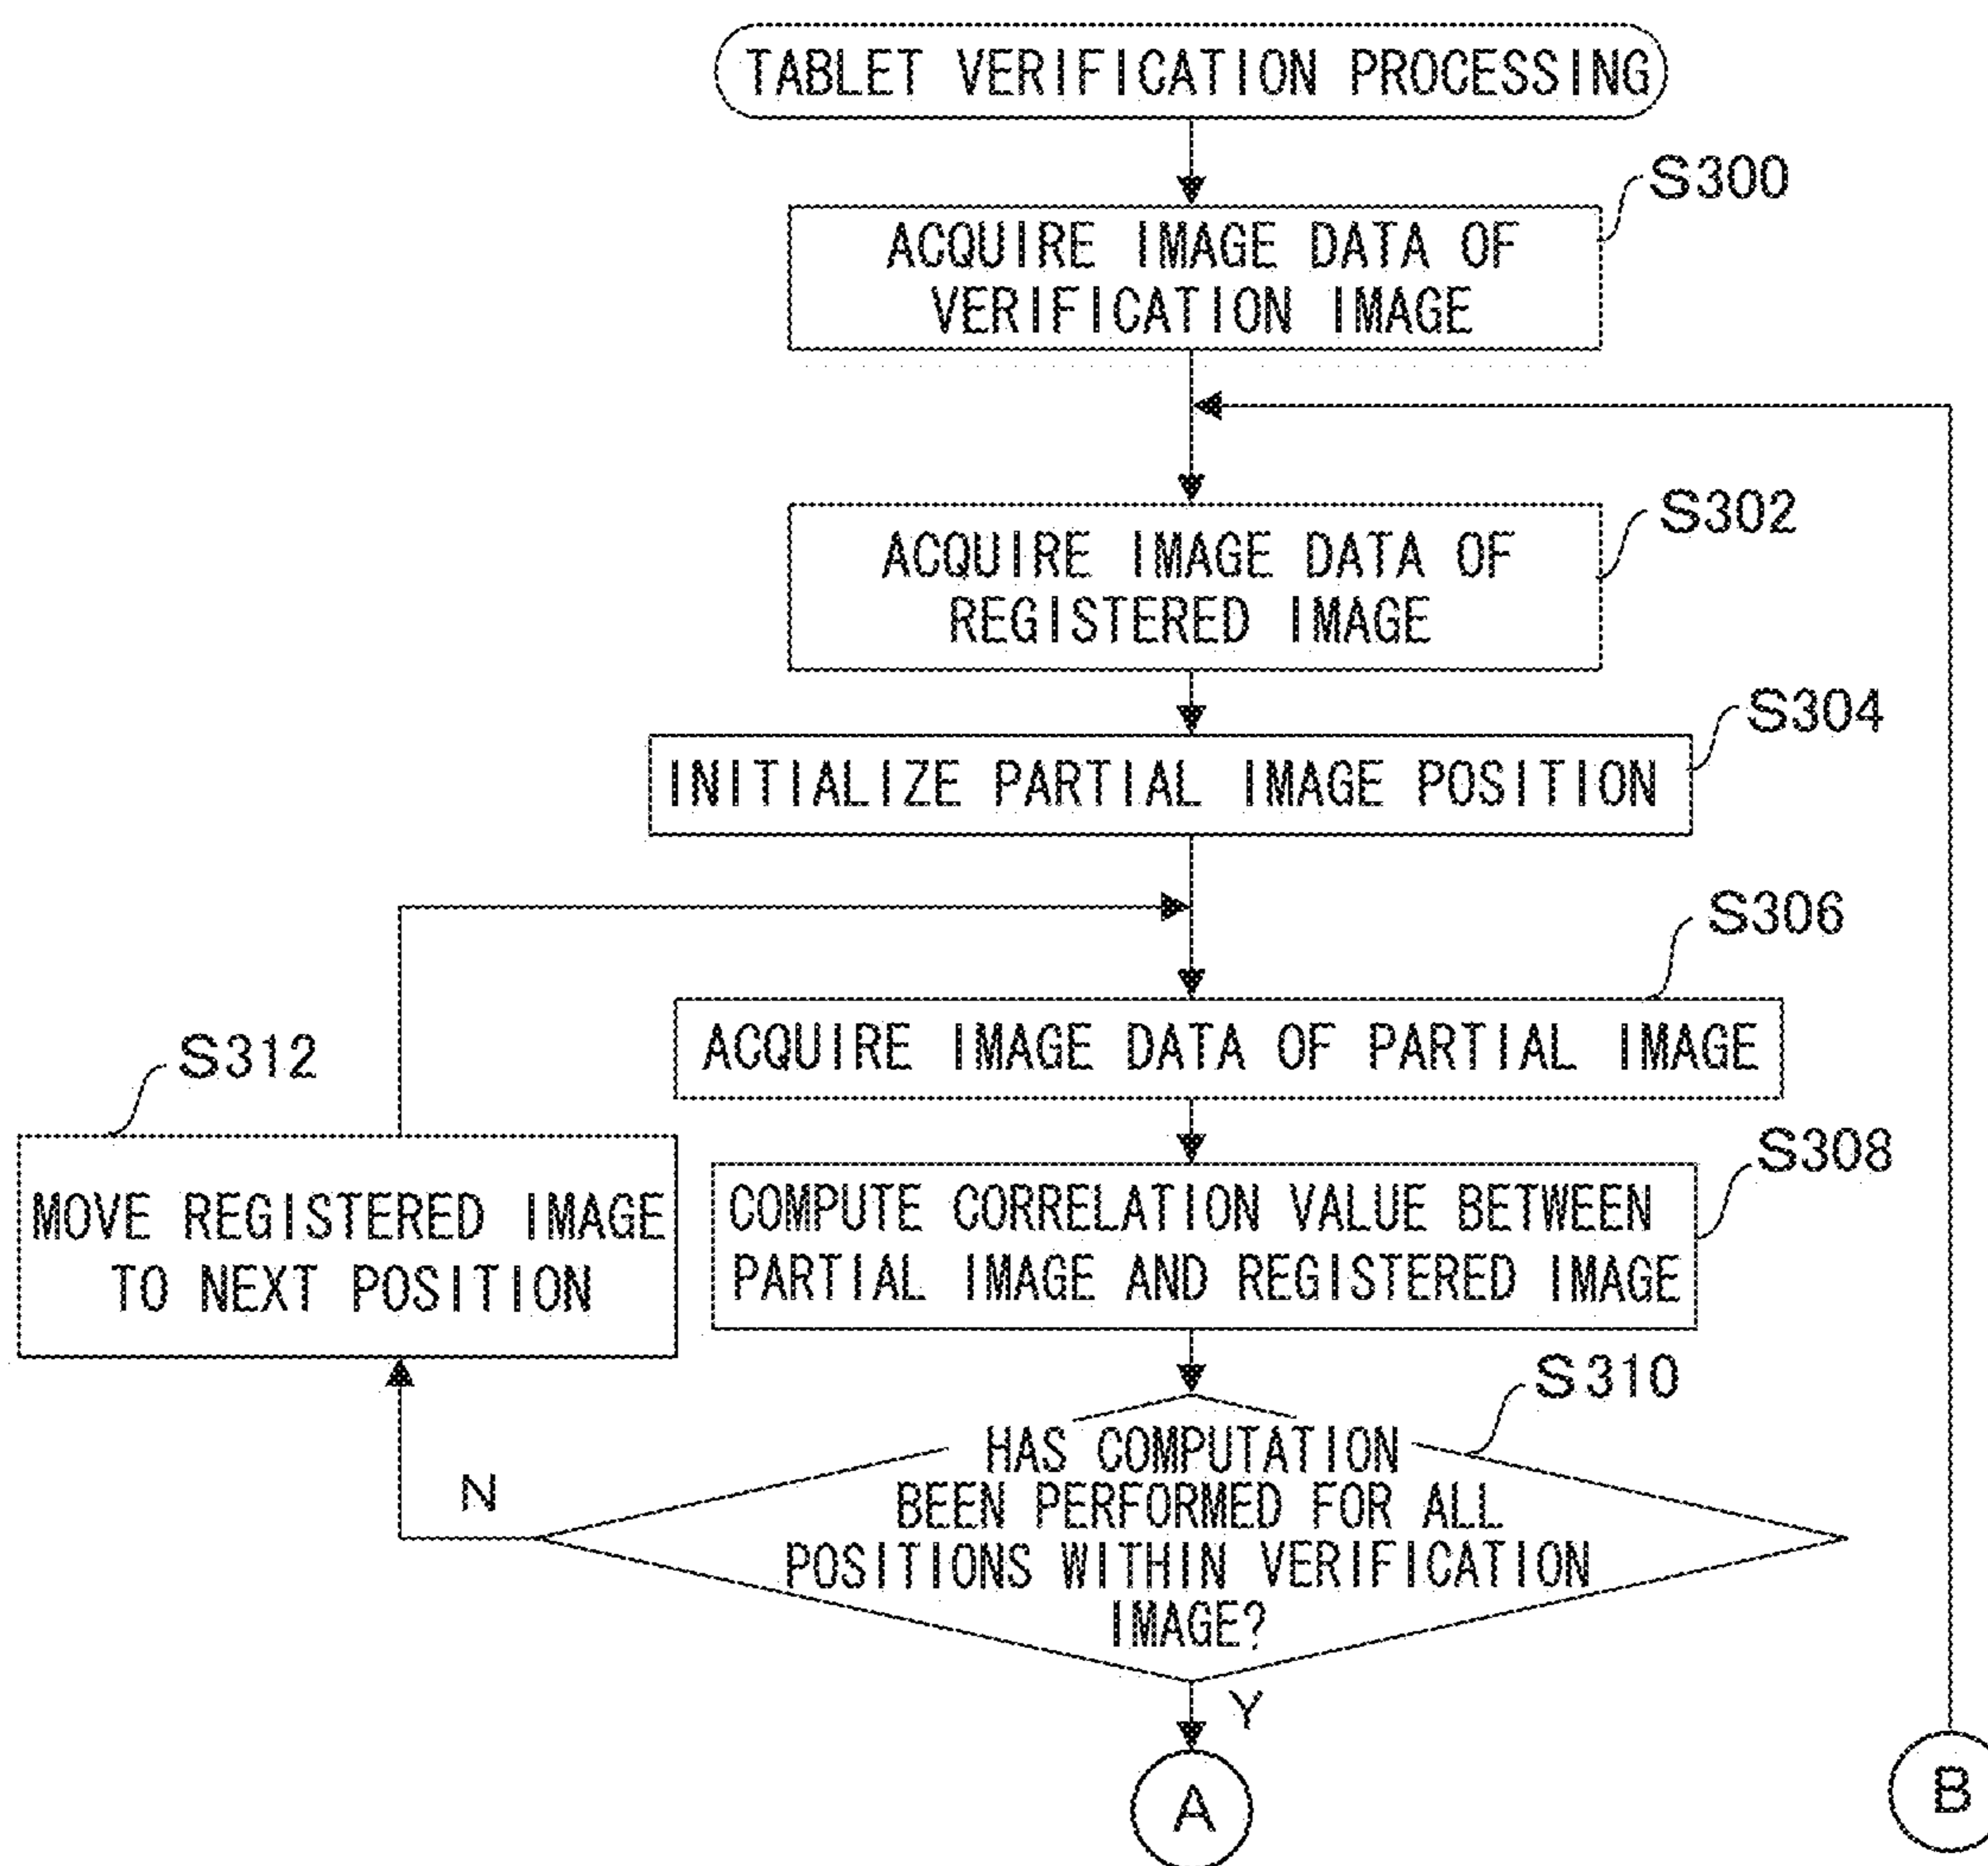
TABLET VERIFICATION PROCESSING

S300

ACQUIRE IMAGE DATA OF VERIFICATION IMAGE

S302

ACQUIRE IMAGE DATA OF REGISTERED IMAGE

S304

INITIALIZE PARTIAL IMAGE POSITION

S306

ACQUIRE IMAGE DATA OF PARTIAL IMAGE

S308

COMPUTE CORRELATION VALUE BETWEEN PARTIAL IMAGE AND REGISTERED IMAGE

S310

HAS COMPUTATION BEEN PERFORMED FOR ALL POSITIONS WITHIN VERIFICATION IMAGE?

N

Y

S312

MOVE REGISTERED IMAGE TO NEXT POSITION

A

B